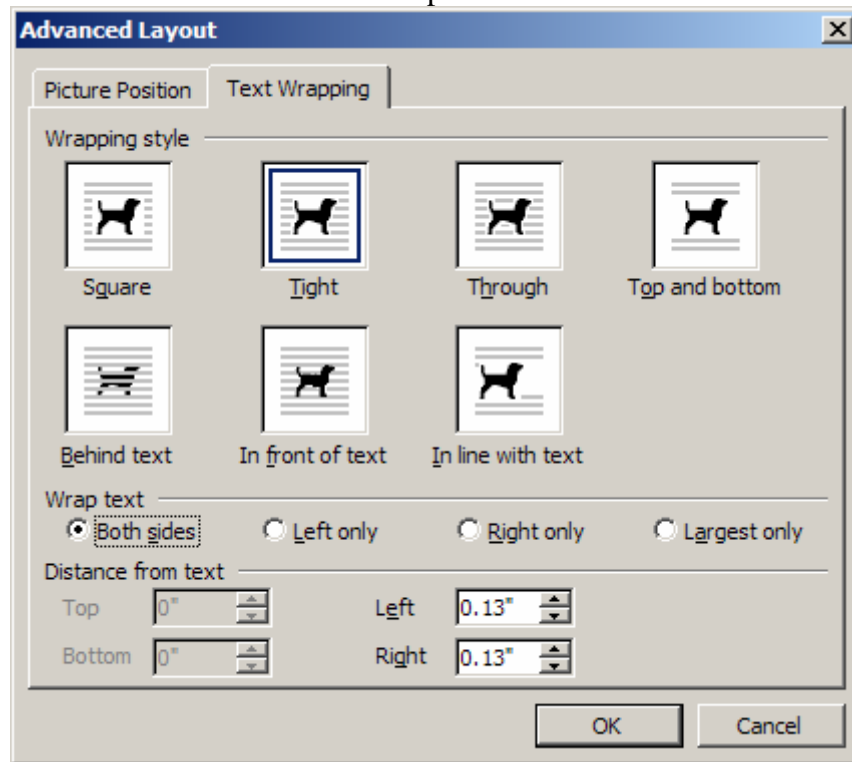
Advanced Layout

Picture Position | Text Wrapping

Wrapping style

Square

Tight

Through

Top and bottom

Behind text

In front of text

In line with text

Wrap text

Both sides

Left only

Right only

Largest only

Distance from text

Top 0"

Bottom 0"

Left 0.13"

Right 0.13"

OK

Cancel